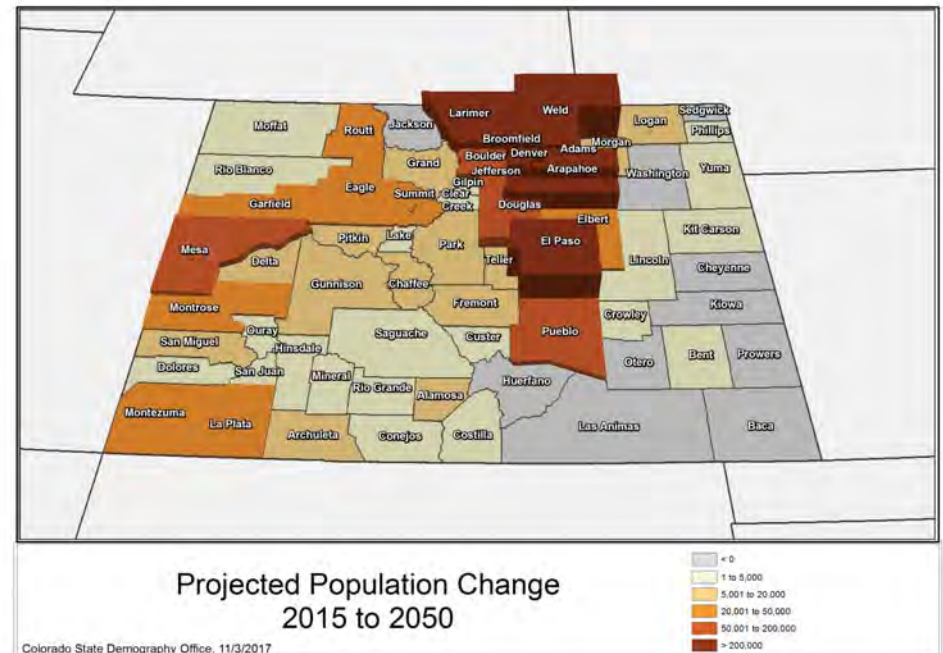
Moffat
Routt
Jackson
Larimer
Weld
Sedgwick
Logan
Phillips
Broomfield
Morgan
Boulder
Denver
Adams
Rio Blanco
Grand
Jefferson
Arapahoe
Washington
Yuma
Gilpin
Eagle
Summit
Clear Creek
Garfield
Douglas
Elbert
Kit Carson
Pitkin
Lake
Mesa
Park
El Paso
Delta
Teller
Lincoln
Cheyenne
Gunnison
Chaffee
Kiowa
Fremont
Montrose
Crowley
Ouray
Saguache
Custer
Pueblo
San Miguel
Hinsdale
Prowers
Otero
Bent
Dolores
San Juan
Mineral
Huerfano
Rio Grande
Alamosa
Montezuma
La Plata
Las Animas
Baca
Archuleta
Conejos
Costilla

Projected Population Change
2015 to 2050

Colorado State Demography Office, 11/3/2017

< 0
1 to 5,000
5,001 to 20,000
20,001 to 50,000
50,001 to 200,000
> 200,000